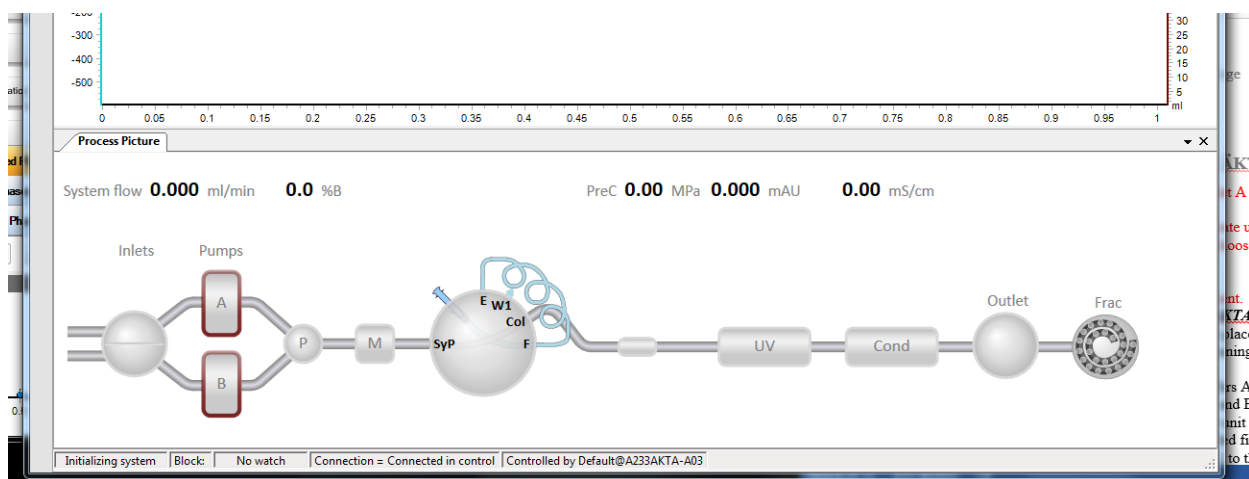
-200
-300
-400
-500
0
0.05
0.1
0.15
0.2
0.25
0.3
0.35
0.4
0.45
0.5
0.55
0.6
0.65
0.7
0.75
0.8
0.85
0.9
0.95
1
30
25
20
15
10
5
ml

Process Picture

System flow 0.000 ml/min 0.0 %B PreC 0.00 MPa 0.000 mAU 0.00 mS/cm

Inlets
Pumps
A
B
P
M
SyP
E
W1
Col
F
UV
Cond
Outlet
Frac

Initializing system | Block: | No watch | Connection = Connected in control | Controlled by Default@A233AKTA-A03